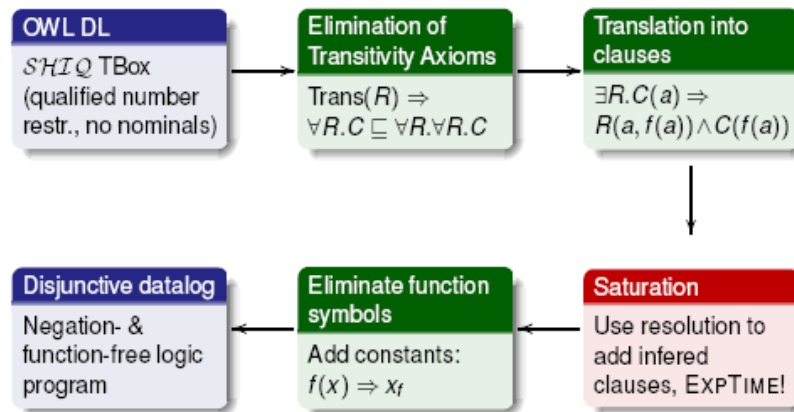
OWL DL

$\mathcal{SHIQ}$ TBox (qualified number restr., no nominals)

Elimination of Transitivity Axioms

Trans($R$) $\Rightarrow$ $\forall R.C \sqsubseteq \forall R.\forall R.C$

Translation into clauses

$\exists R.C(a) \Rightarrow$ $R(a, f(a)) \wedge C(f(a))$

Saturation

Use resolution to add infered clauses, EXPTIME!

Eliminate function symbols

Add constants: $f(x) \Rightarrow x_f$

Disjunctive datalog

Negation- & function-free logic program